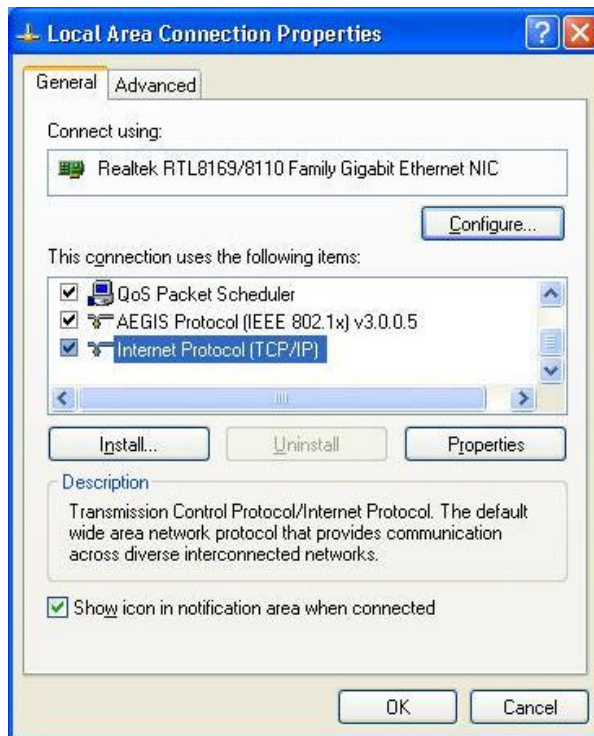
Local Area Connection Properties

General | Advanced

Connect using:

Realtek RTL8169/8110 Family Gigabit Ethernet NIC

Configure...

This connection uses the following items:

QoS Packet Scheduler
AEGIS Protocol (IEEE 802.1x) v3.0.0.5
Internet Protocol (TCP/IP)

Install... | Uninstall | Properties

Description

Transmission Control Protocol/Internet Protocol. The default wide area network protocol that provides communication across diverse interconnected networks.

Show icon in notification area when connected

OK | Cancel